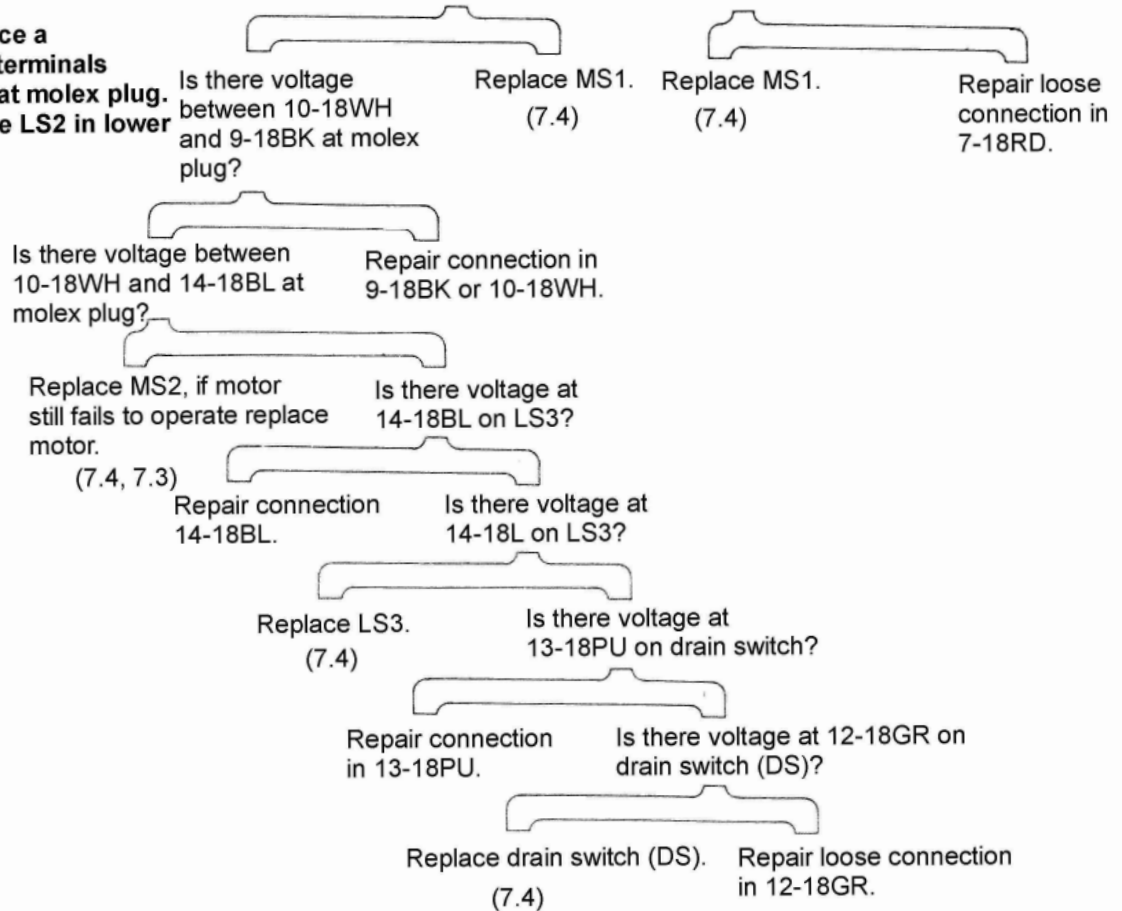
ce a
terminals
at molex plug.
e LS2 in lower

Is there voltage between 10-18WH and 9-18BK at molex plug?

Replace MS1.
(7.4)

Replace MS1.
(7.4)

Repair loose connection in 7-18RD.

Is there voltage between 10-18WH and 14-18BL at molex plug?

Repair connection in 9-18BK or 10-18WH.

Replace MS2, if motor still fails to operate replace motor.
(7.4, 7.3)

Is there voltage at 14-18BL on LS3?

Repair connection 14-18BL.

Is there voltage at 14-18L on LS3?

Replace LS3.
(7.4)

Is there voltage at 13-18PU on drain switch?

Repair connection in 13-18PU.

Is there voltage at 12-18GR on drain switch (DS)?

Replace drain switch (DS).
(7.4)

Repair loose connection in 12-18GR.